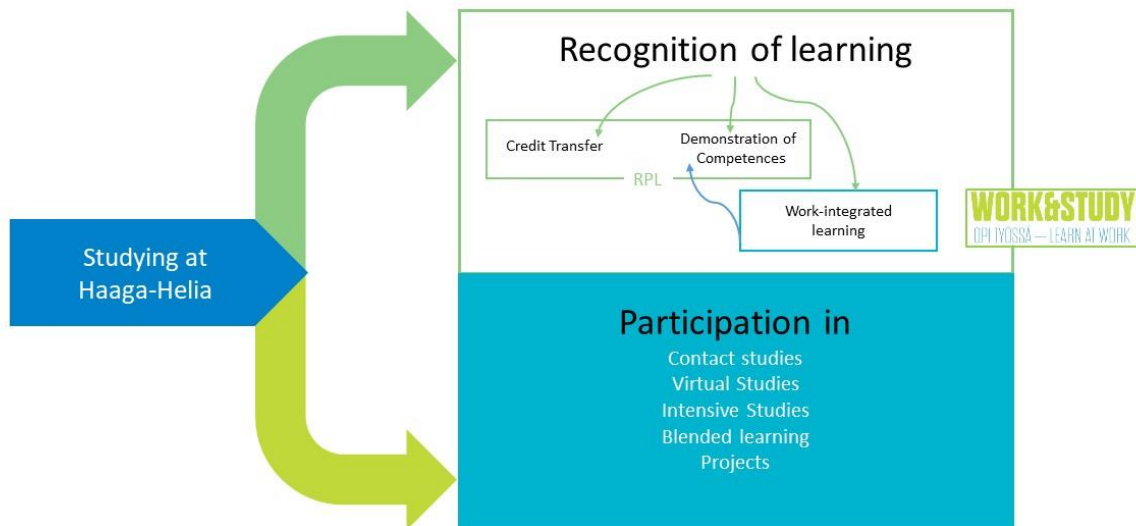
Studying at Haaga-Helia

Recognition of learning

Credit Transfer

Demonstration of Competences

RPL

Work-integrated learning

WORK&STUDY
OPI TYOSSA — LEARN AT WORK

Participation in

Contact studies
Virtual Studies
Intensive Studies
Blended learning
Projects